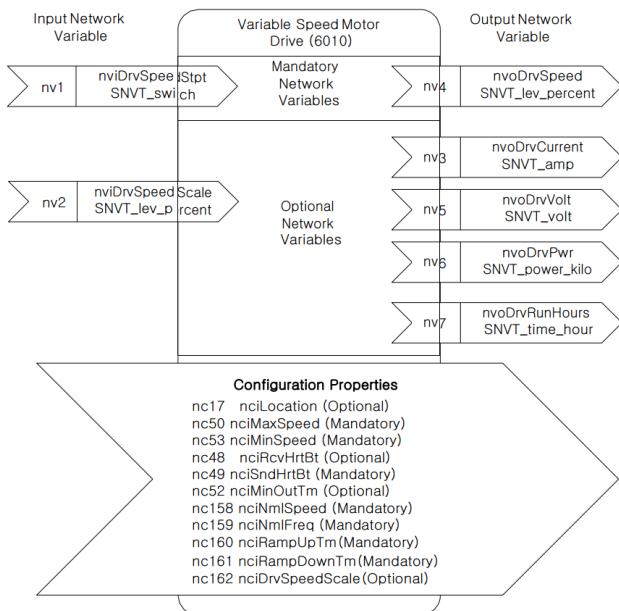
Input Network Variable

Variable Speed Motor Drive (6010)

Output Network Variable

nv1 nviDrvSpeedStpt SNVT_switch

Mandatory Network Variables

nv4 nvoDrvSpeed SNVT_lev_percent

nv3 nvoDrvCurrent SNVT_amp

nv2 nviDrvSpeedScale SNVT_lev_percent

Optional Network Variables

nv5 nvoDrvVolt SNVT_volt

nv6 nvoDrvPwr SNVT_power_kilo

nv7 nvoDrvRunHours SNVT_time_hour

Configuration Properties

nc17 nciLocation (Optional)
nc50 nciMaxSpeed (Mandatory)
nc53 nciMinSpeed (Mandatory)
nc48 nciRcvHrtBt (Optional)
nc49 nciSndHrtBt (Mandatory)
nc52 nciMinOutTm (Optional)
nc158 nciNmlSpeed (Mandatory)
nc159 nciNmlFreq (Mandatory)
nc160 nciRampUpTm (Mandatory)
nc161 nciRampDownTm (Mandatory)
nc162 nciDrvSpeedScale (Optional)